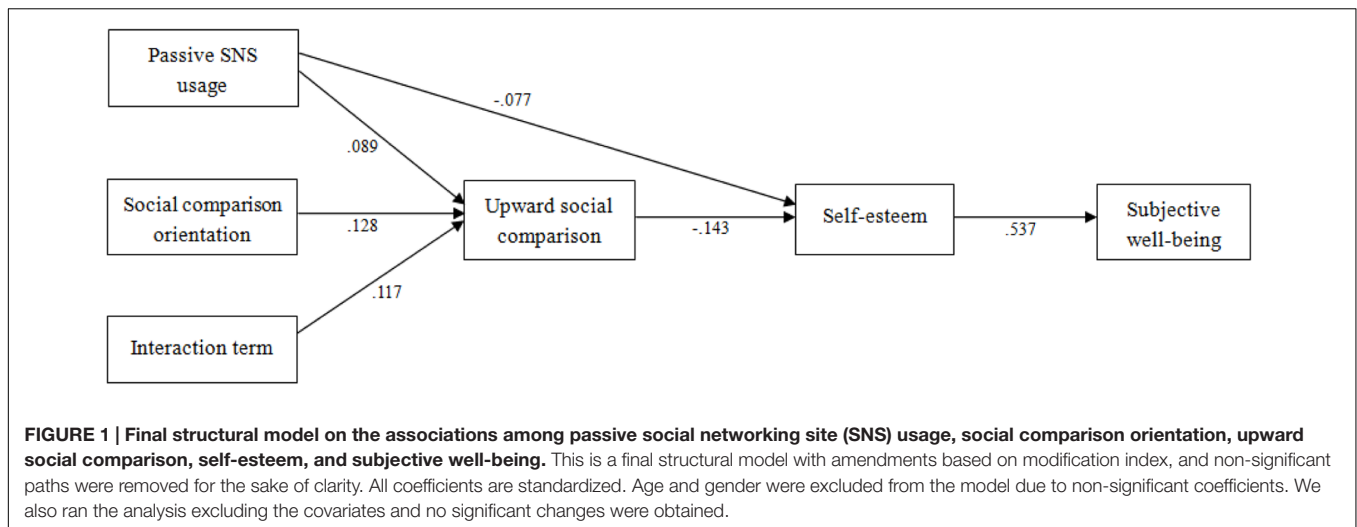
Passive SNS usage

-.077

.089

Social comparison orientation

.128

Upward social comparison

-.143

Self-esteem

.537

Subjective well-being

.117

Interaction term

**FIGURE 1 | Final structural model on the associations among passive social networking site (SNS) usage, social comparison orientation, upward social comparison, self-esteem, and subjective well-being.** This is a final structural model with amendments based on modification index, and non-significant paths were removed for the sake of clarity. All coefficients are standardized. Age and gender were excluded from the model due to non-significant coefficients. We also ran the analysis excluding the covariates and no significant changes were obtained.